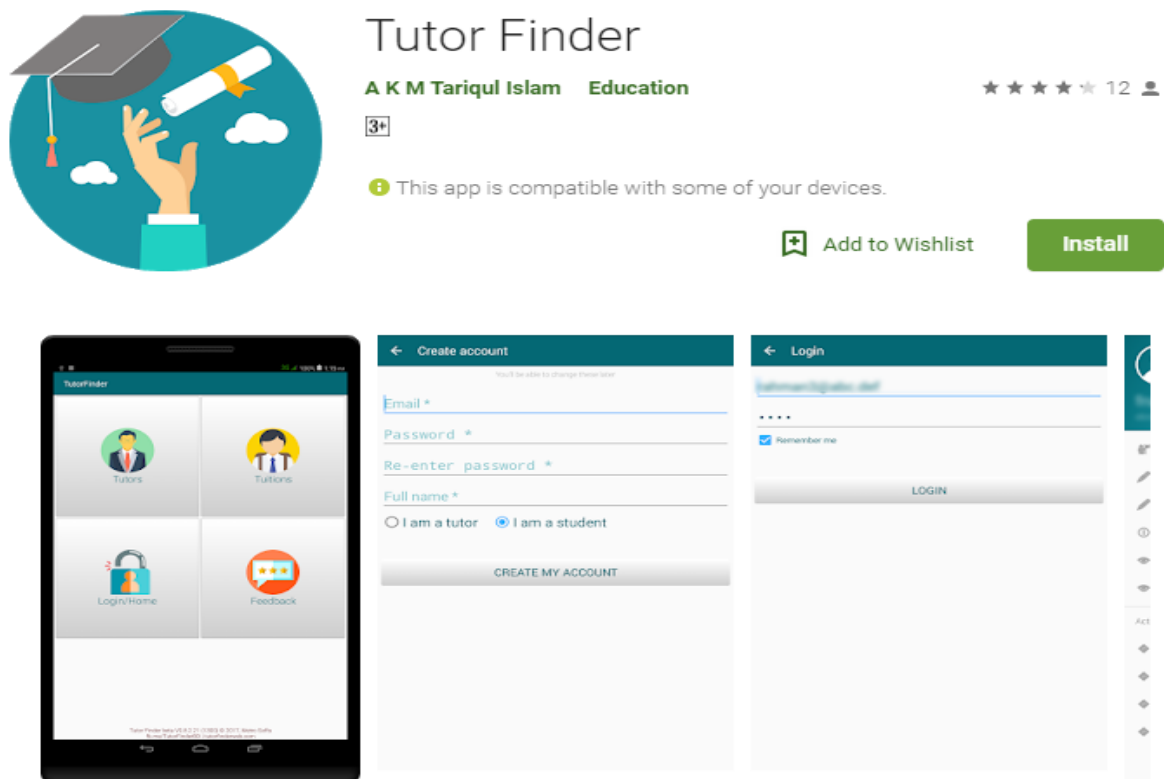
Tutor Finder

A K M Tariqul Islam Education

★★★★☆ 12

3+

This app is compatible with some of your devices.

Add to Wishlist

Install

TutorFinder

Tutors

Tuitions

Login/Home

Feedback

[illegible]

← Create account

You'll be able to change these later

Email *

Password *

Re-enter password *

Full name *

I am a tutor

I am a student

CREATE MY ACCOUNT

← Login

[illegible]

••••

Remember me

LOGIN